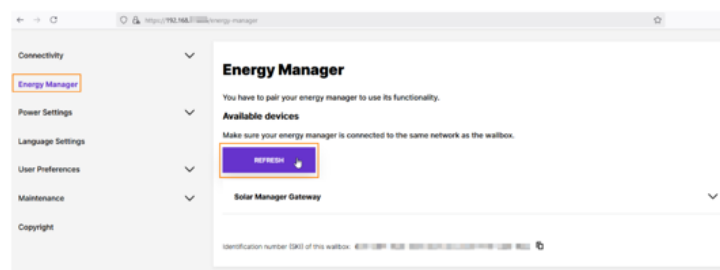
https://192.168.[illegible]/energy-manager

Connectivity

Energy Manager

Power Settings

Language Settings

User Preferences

Maintenance

Copyright

Energy Manager

You have to pair your energy manager to use its functionality.

Available devices

Make sure your energy manager is connected to the same network as the wallbox.

REFRESH

Solar Manager Gateway

Identification number (SKI) of this wallbox: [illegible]